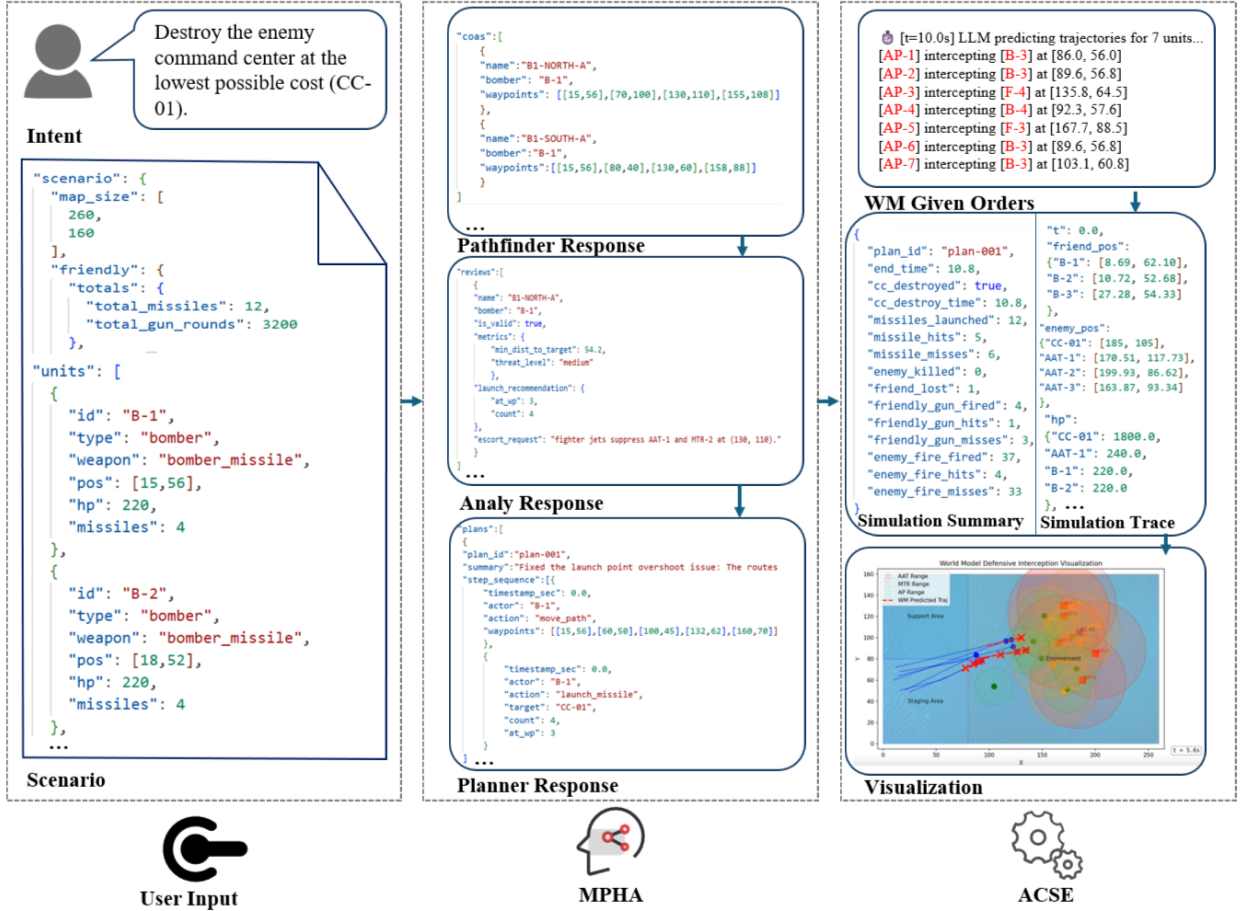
Destroy the enemy command center at the lowest possible cost (CC-01).

Intent

"scenario": {
"map_size": [
260,
160
],
"friendly": {
"totals": {
"total_missiles": 12,
"total_gun_rounds": 3200

"units": [
{
"id": "B-1",
"type": "bomber",
"weapon": "bomber_missile",
"pos": [15,56],
"hp": 220,
"missiles": 4
},
{
"id": "B-2",
"type": "bomber",
"weapon": "bomber_missile",
"pos": [18,52],
"hp": 220,
"missiles": 4
},
...

Scenario

"coas":[
{
"name":"B1-NORTH-A",
"bomber": "B-1",
"waypoints": [[15,56],[70,100],[130,110],[155,108]]
},
{
"name":"B1-SOUTH-A",
"bomber":"B-1",
"waypoints":[[15,56],[80,40],[130,60],[158,88]]
}
]
...

Pathfinder Response

"reviews":[
{
"name": "B1-NORTH-A",
"bomber": "B-1",
"is_valid": true,
"metrics": {
"min_dist_to_target": 54.2,
"threat_level": "medium"
},
"launch_recommendation": {
"at_wp": 3,
"count": 4
},
"escort_request": "fighter jets suppress AAT-1 and MTR-2 at (130, 110)."
}
]
...

Analy Response

"plans":[
{
"plan_id":"plan-001",
"summary":"Fixed the launch point overshoot issue: The routes
"step_sequence":[{
"timestamp_sec": 0.0,
"actor": "B-1",
"action": "move_path",
"waypoints": [[15,56],[60,50],[100,45],[132,62],[160,70]]
},
{
"timestamp_sec": 0.0,
"actor": "B-1",
"action": "launch_missile",
"target": "CC-01",
"count": 4,
"at_wp": 3
}
]
...

Planner Response

[t=10.0s] LLM predicting trajectories for 7 units...
[AP-1] intercepting [B-3] at [86.0, 56.0]
[AP-2] intercepting [B-3] at [89.6, 56.8]
[AP-3] intercepting [F-4] at [135.8, 64.5]
[AP-4] intercepting [B-4] at [92.3, 57.6]
[AP-5] intercepting [F-3] at [167.7, 88.5]
[AP-6] intercepting [B-3] at [89.6, 56.8]
[AP-7] intercepting [B-3] at [103.1, 60.8]

WM Given Orders

{
"plan_id": "plan-001",
"end_time": 10.8,
"cc_destroyed": true,
"cc_destroy_time": 10.8,
"missiles_launched": 12,
"missile_hits": 5,
"missile_misses": 6,
"enemy_killed": 0,
"friend_lost": 1,
"friendly_gun_fired": 4,
"friendly_gun_hits": 1,
"friendly_gun_misses": 3,
"enemy_fire_fired": 37,
"enemy_fire_hits": 4,
"enemy_fire_misses": 33
}

Simulation Summary

"t": 0.0,
"friend_pos":
{"B-1": [8.69, 62.10],
"B-2": [10.72, 52.68],
"B-3": [27.28, 54.33]
},
"enemy_pos":
{"CC-01": [185, 105],
"AAT-1": [170.51, 117.73],
"AAT-2": [199.93, 86.62],
"AAT-3": [163.87, 93.34]
},
"hp":
{"CC-01": 1800.0,
"AAT-1": 240.0,
"B-1": 220.0,
"B-2": 220.0
}, ...

Simulation Trace

World Model Defensive Interception Visualization
AAT Range
MTR Range
AP Range
WM Predicted Traj
Support Area
Staging Area
Environment
y
x
t = 5.6s
0 50 100 150 200 250
0 20 40 60 80 100 120 140 160

Visualization

User Input

MPHA

ACSE